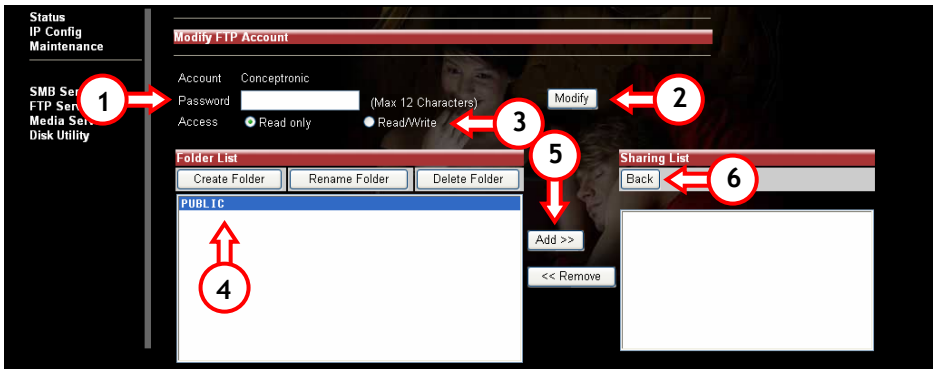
Status
IP Config
Maintenance

SMB Ser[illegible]
FTP Serv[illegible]
Media Serv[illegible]
Disk Utility

Modify FTP Account

Account Conceptronic
Password (Max 12 Characters)
Access Read only Read/Write

Modify

Folder List
Create Folder Rename Folder Delete Folder
PUBLIC

Add >>
<< Remove

Sharing List
Back

1
2
3
4
5
6